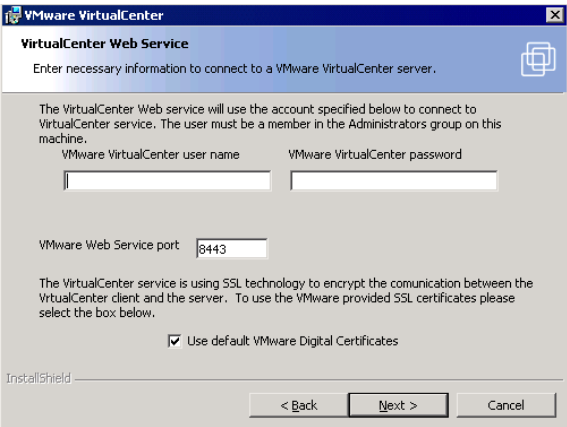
VMware VirtualCenter

VirtualCenter Web Service

Enter necessary information to connect to a VMware VirtualCenter server.

The VirtualCenter Web service will use the account specified below to connect to VirtualCenter service. The user must be a member in the Administrators group on this machine.

VMware VirtualCenter user name

VMware VirtualCenter password

VMware Web Service port 8443

The VirtualCenter service is using SSL technology to encrypt the comunication between the VrtualCenter client and the server. To use the VMware provided SSL certificates please select the box below.

Use default VMware Digital Certificates

InstallShield

< Back

Next >

Cancel